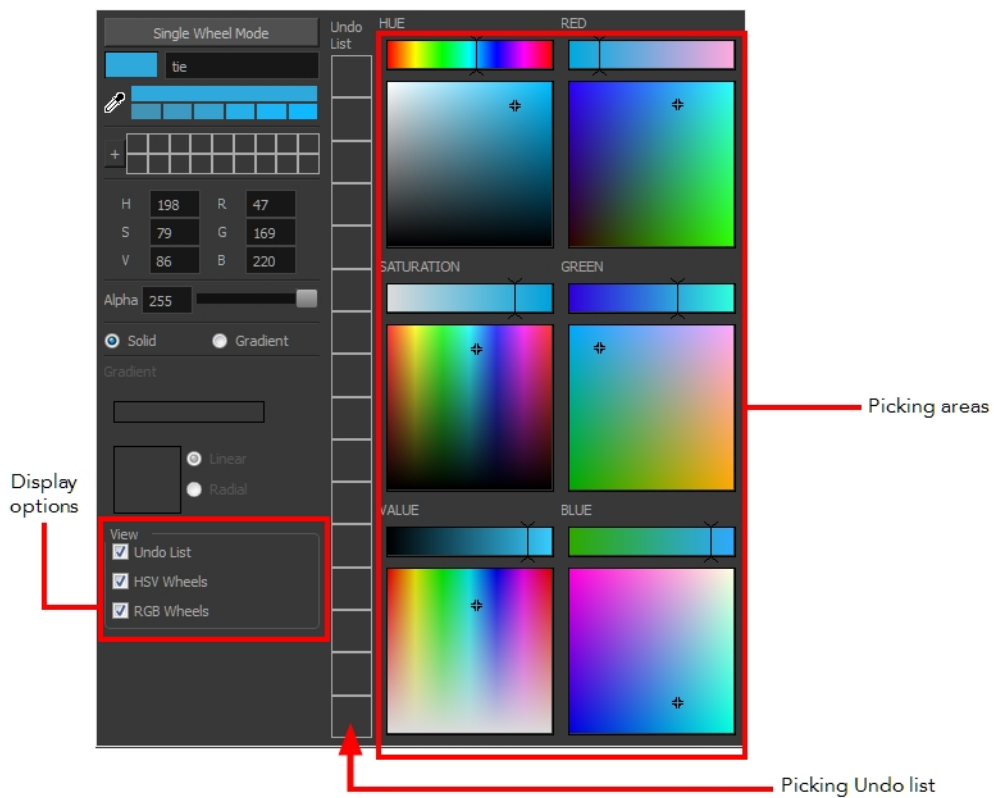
Single Wheel Mode

tie

+

H 198
S 79
V 86

R 47
G 169
B 220

Alpha 255

Solid
Gradient

Gradient

Linear
Radial

View
Undo List
HSV Wheels
RGB Wheels

Undo List

HUE
RED
SATURATION
GREEN
VALUE
BLUE

Display options

Picking areas

Picking Undo list